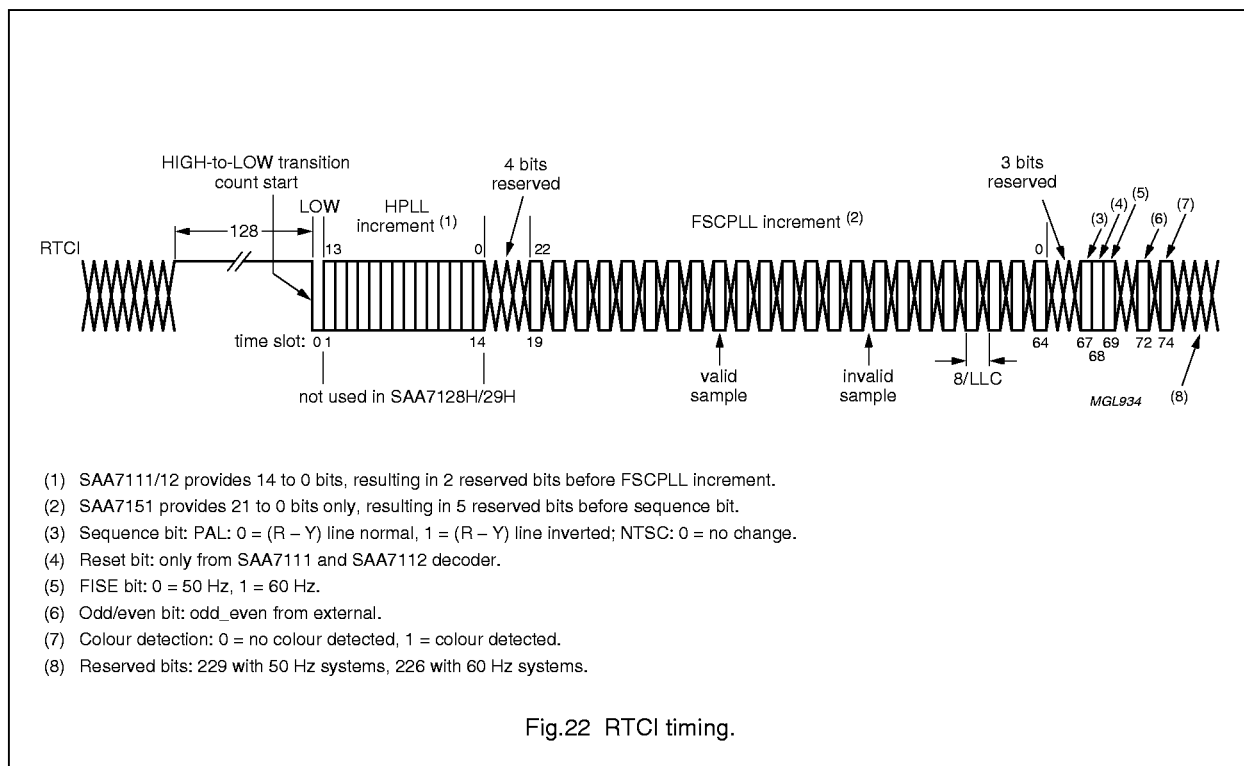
HIGH-to-LOW transition count start

4 bits reserved

3 bits reserved

LOW

HPLL increment $^{(1)}$

FSCPLL increment $^{(2)}$

RTCI

128

13

0

22

0

(3) (4) (5) (6) (7)

time slot: 0 1

14

19

64

67 69 72 74

68

not used in SAA7128H/29H

valid sample

invalid sample

8/LLC

MGL934

(8)

(1) SAA7111/12 provides 14 to 0 bits, resulting in 2 reserved bits before FSCPLL increment.

(2) SAA7151 provides 21 to 0 bits only, resulting in 5 reserved bits before sequence bit.

(3) Sequence bit: PAL: 0 = (R – Y) line normal, 1 = (R – Y) line inverted; NTSC: 0 = no change.

(4) Reset bit: only from SAA7111 and SAA7112 decoder.

(5) FISE bit: 0 = 50 Hz, 1 = 60 Hz.

(6) Odd/even bit: odd_even from external.

(7) Colour detection: 0 = no colour detected, 1 = colour detected.

(8) Reserved bits: 229 with 50 Hz systems, 226 with 60 Hz systems.

Fig.22 RTCI timing.